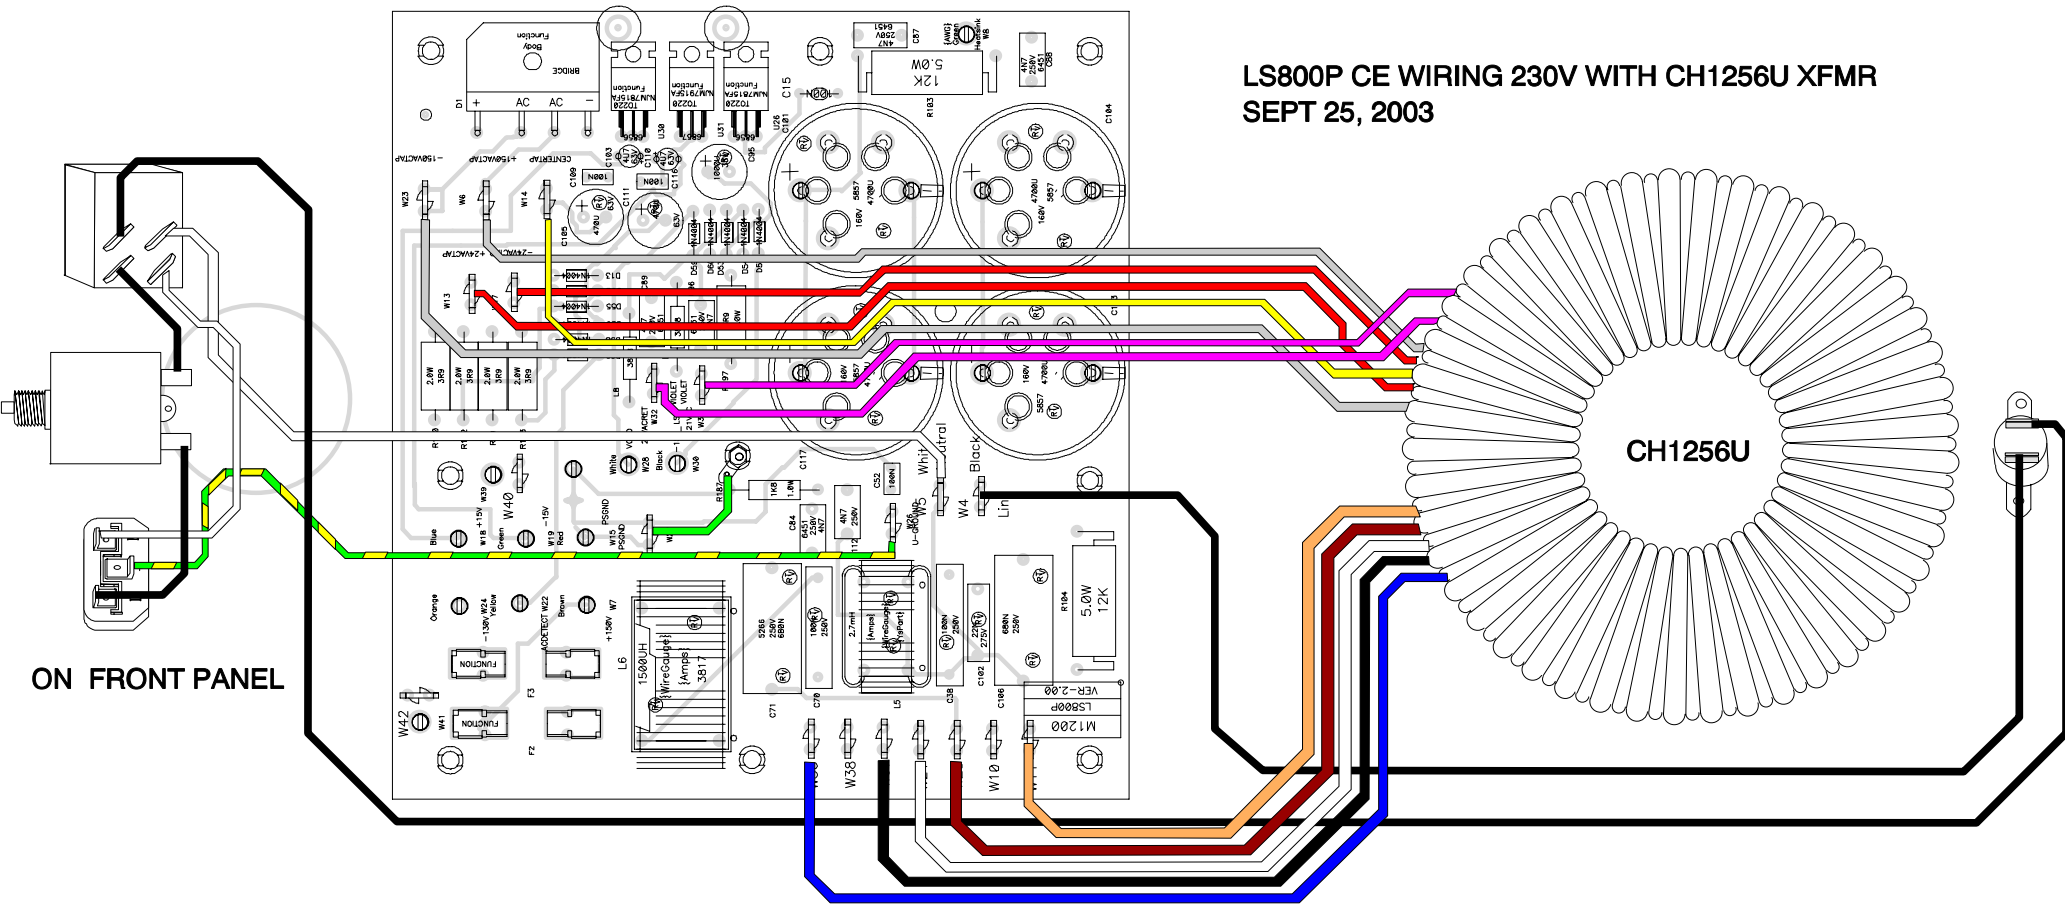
LS800P CE WIRING 230V WITH CH1256U XFMR
SEPT 25, 2003

CH1256U

ON FRONT PANEL

BRIDGE
AC AC
D1
TO220
U30
U31
C15
12K
5.0W
R183
C104
W23
W6
W14
-150VACTAP
+150VACTAP
CENTERTAP
C109
100N
C111
C185
5857
4700U
160V
W13
D13
D55
IN4004
2.0W
3R9
L8
W32
VIOLET
R197
C117
Neutral
White
Black
W4
Line
W40
W39
+15V
W18
Green
-15V
W19
Red
PSGND
W15
W28
W30
R187
1K8
1.0W
C84
6451
4N7
C52
100N
Blue
Orange
W24
Yellow
-130V
W22
ACDETECT
Brown
W7
+150V
FUNCTION
F3
F2
W42
W41
L6
1500UH
3817
5266
250V
680N
C70
C71
2.7mH
L5
C38
100N
250V
C102
275V
C106
680N
R184
5.0W
12K
VER-2.00
LS800P
M1200
W38
W10